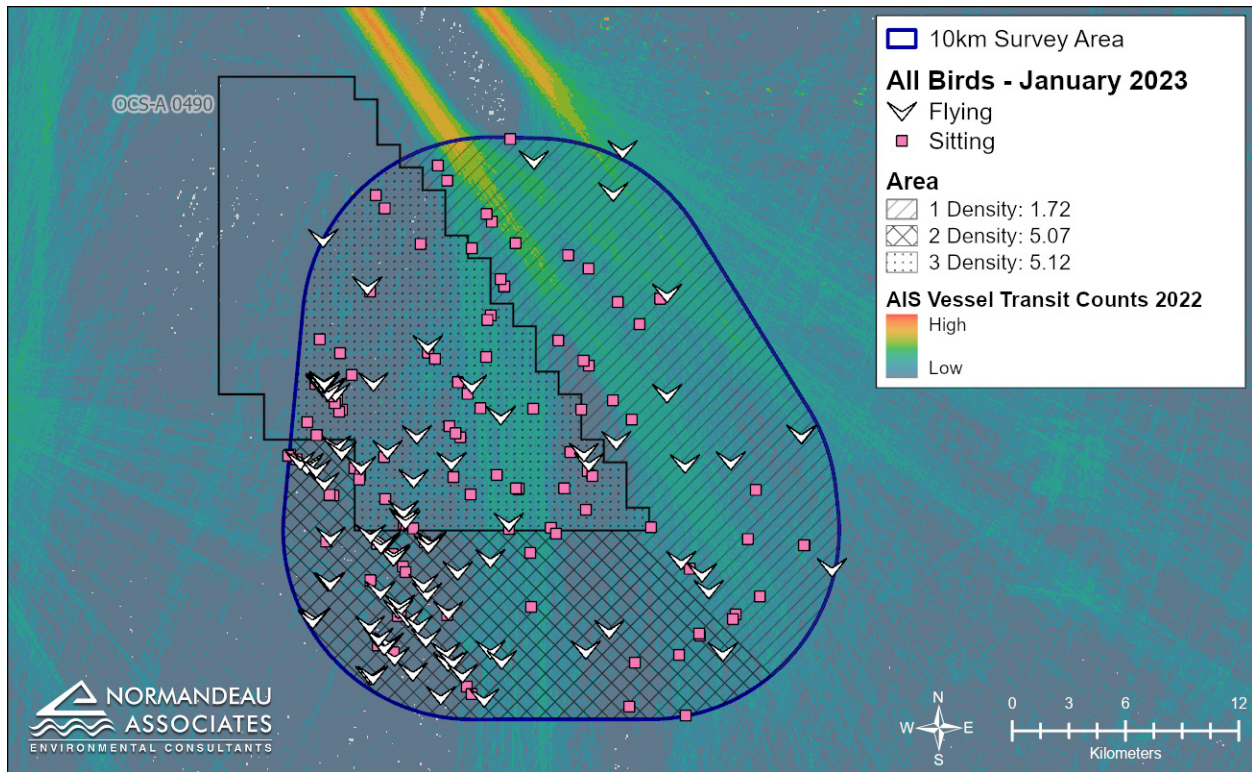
OCS-A 0490

10km Survey Area

All Birds - January 2023

Flying

Sitting

Area

1 Density: 1.72

2 Density: 5.07

3 Density: 5.12

AIS Vessel Transit Counts 2022

High

Low

NORMANDEAU ASSOCIATES
ENVIRONMENTAL CONSULTANTS

N
W E
S

0 3 6 12
Kilometers